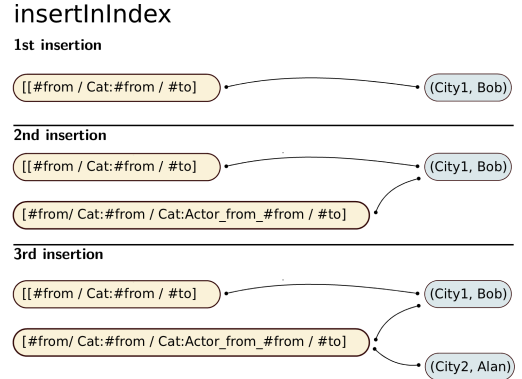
insertInIndex

1st insertion

[[#from / Cat:#from / #to]

(City1, Bob)

2nd insertion

[[#from / Cat:#from / #to]

(City1, Bob)

[#from/ Cat:#from / Cat:Actor_from_#from / #to]

3rd insertion

[[#from / Cat:#from / #to]

(City1, Bob)

[#from/ Cat:#from / Cat:Actor_from_#from / #to]

(City2, Alan)